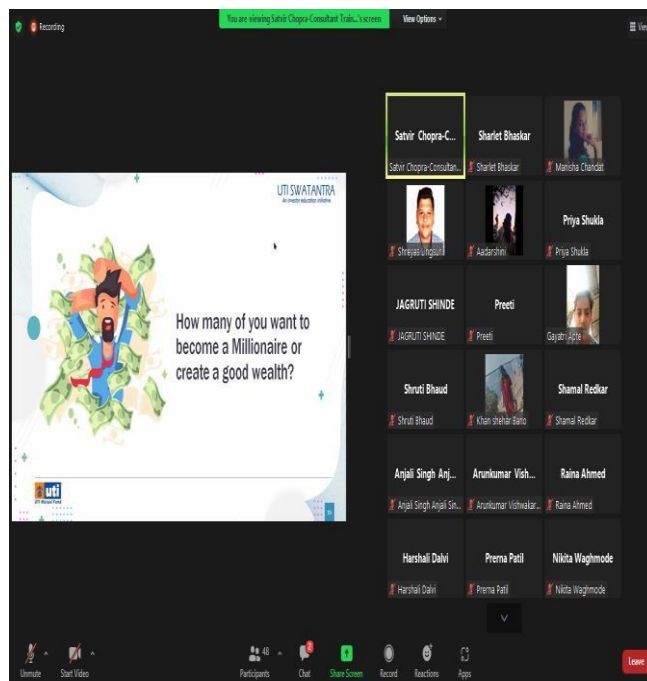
Recording

You are viewing Satvir Chopra-Consultant Train...'s screen

View Options

View

UTI SWATANTRA
An investor education initiative

How many of you want to become a Millionaire or create a good wealth?

uti
UTI Mutual Fund

Satvir Chopra-C...
Satvir Chopra-Consultan...

Sharlet Bhaskar
Sharlet Bhaskar

Manisha Chandat

Shreyas Ungsuri

Aadarshini

Priya Shukla
Priya Shukla

JAGRUTI SHINDE
JAGRUTI SHINDE

Preeti
Preeti

Gayatri Apte

Shruti Bhaud
Shruti Bhaud

Khan shehar Bano

Shamal Redkar
Shamal Redkar

Anjali Singh Anj...
Anjali Singh Anjali Sin...

Arunkumar Vish...
Arunkumar Vishwakar...

Raina Ahmed
Raina Ahmed

Harshali Dalvi
Harshali Dalvi

Prerna Patil
Prerna Patil

Nikita Waghmode
Nikita Waghmode

Unmute

Start Video

48
Participants

2
Chat

Share Screen

Record

Reactions

Apps

Leave